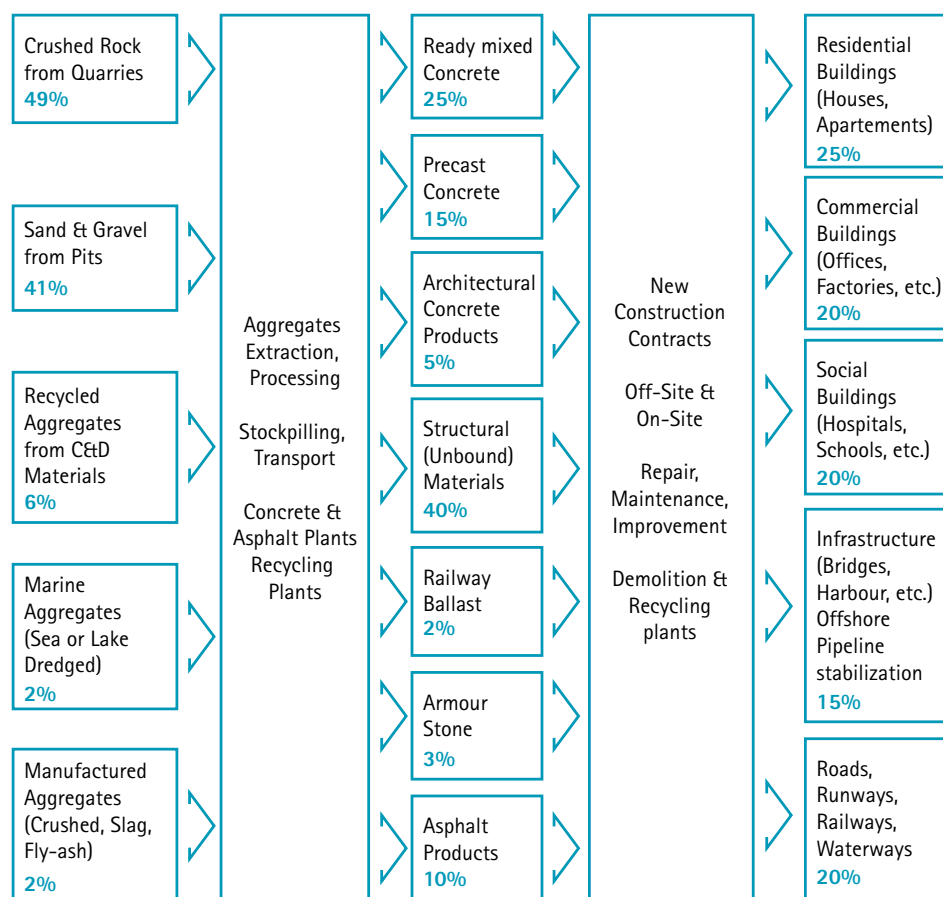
Crushed Rock from Quarries
49%

Sand & Gravel from Pits
41%

Recycled Aggregates from C&D Materials
6%

Marine Aggregates (Sea or Lake Dredged)
2%

Manufactured Aggregates (Crushed, Slag, Fly-ash)
2%

Aggregates Extraction, Processing

Stockpilling, Transport

Concrete & Asphalt Plants Recycling Plants

Ready mixed Concrete
25%

Precast Concrete
15%

Architectural Concrete Products
5%

Structural (Unbound) Materials
40%

Railway Ballast
2%

Armour Stone
3%

Asphalt Products
10%

New Construction Contracts

Off-Site & On-Site

Repair, Maintenance, Improvement

Demolition & Recycling plants

Residential Buildings (Houses, Apartements)
25%

Commercial Buildings (Offices, Factories, etc.)
20%

Social Buildings (Hospitals, Schools, etc.)
20%

Infrastructure (Bridges, Harbour, etc.) Offshore Pipeline stabilization
15%

Roads, Runways, Railways, Waterways
20%